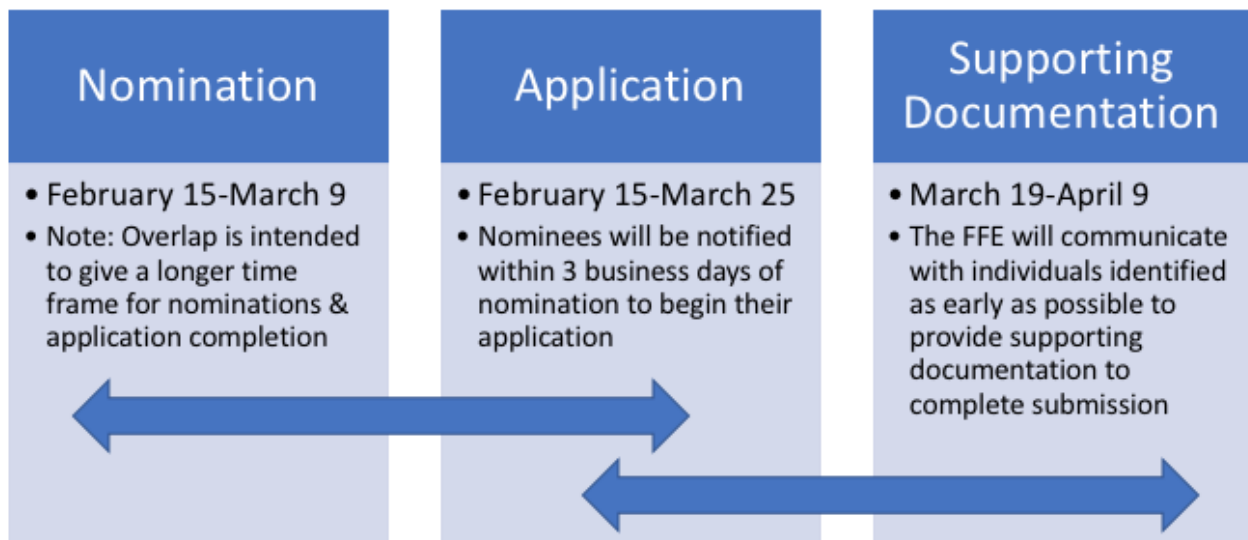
Nomination

• February 15-March 9
• Note: Overlap is intended to give a longer time frame for nominations & application completion

Application

• February 15-March 25
• Nominees will be notified within 3 business days of nomination to begin their application

Supporting Documentation

• March 19-April 9
• The FFE will communicate with individuals identified as early as possible to provide supporting documentation to complete submission